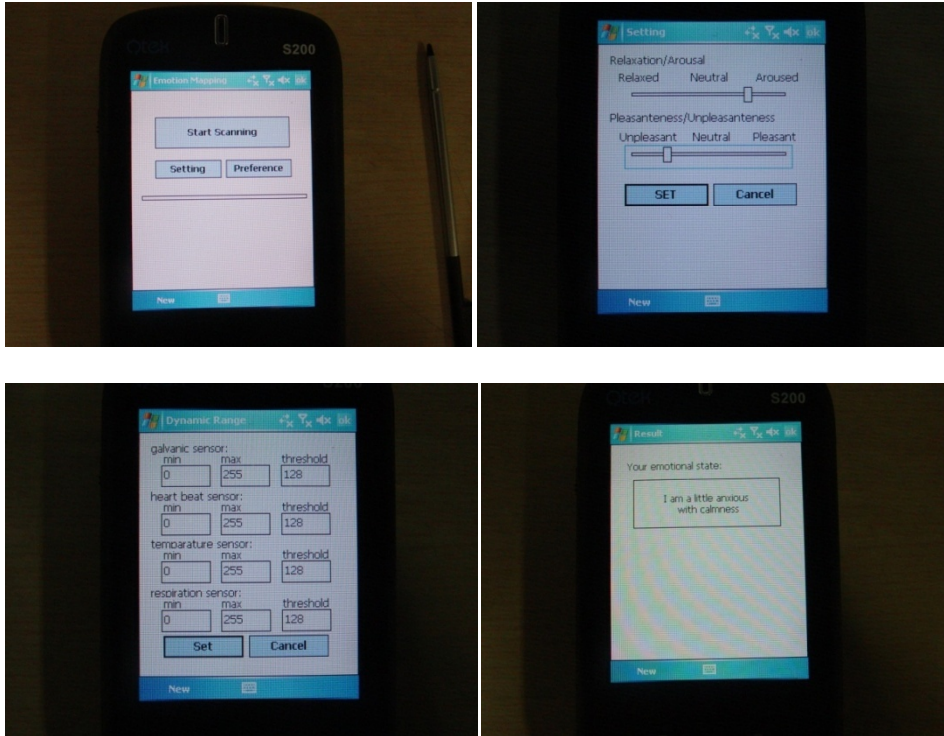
S200

Emotion Mapping ok

Start Scanning

Setting Preference

New

Setting ok

Relaxation/Arousal

Relaxed Neutral Aroused

Pleasanteness/Unpleasanteness

Unpleasant Neutral Pleasant

SET Cancel

New

Dynamic Range ok

galvanic sensor:

| min | max | threshold |
|---|---|---|
| 0 | 255 | 128 |

heart beat sensor:

| min | max | threshold |
|---|---|---|
| 0 | 255 | 128 |

temparature sensor:

| min | max | threshold |
|---|---|---|
| 0 | 255 | 128 |

respiration sensor:

| min | max | threshold |
|---|---|---|
| 0 | 255 | 128 |

Set Cancel

New

S200

Result ok

Your emotional state:

I am a little anxious with calmness

New